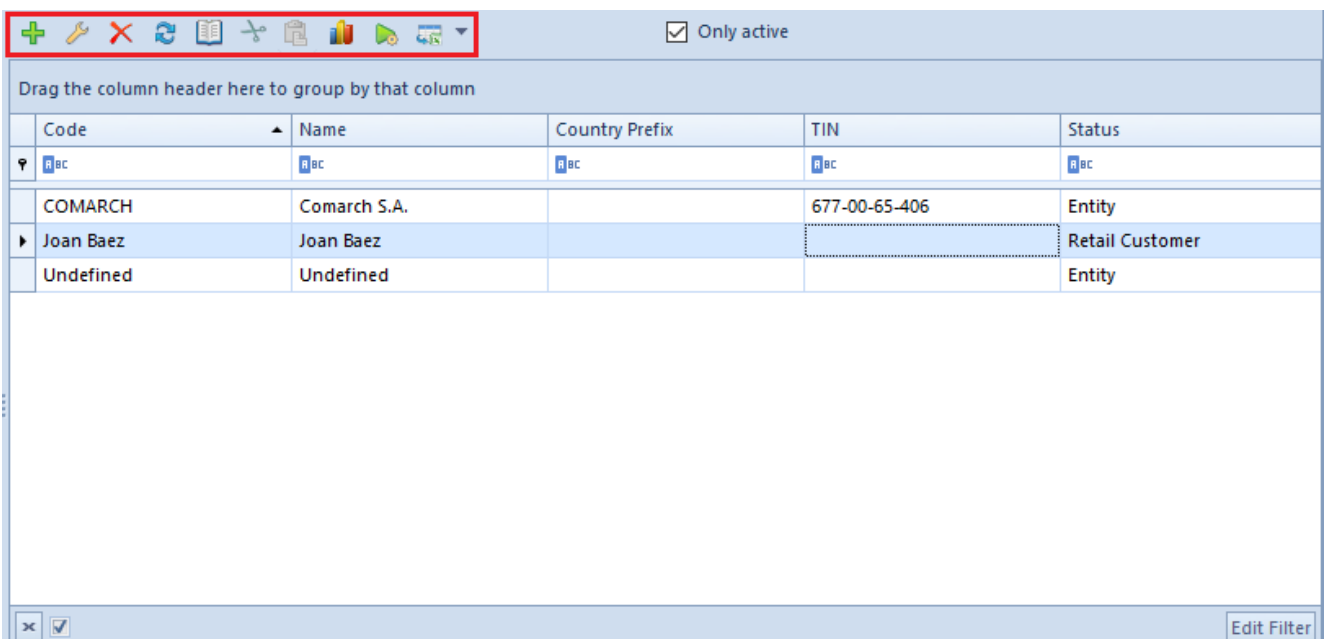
Only active

Drag the column header here to group by that column

| Code | Name | Country Prefix | TIN | Status |
|---|---|---|---|---|
| ABC | ABC | ABC | ABC | ABC |
| COMARCH | Comarch S.A. | | 677-00-65-406 | Entity |
| Joan Baez | Joan Baez | | | Retail Customer |
| Undefined | Undefined | | | Entity |

Edit Filter